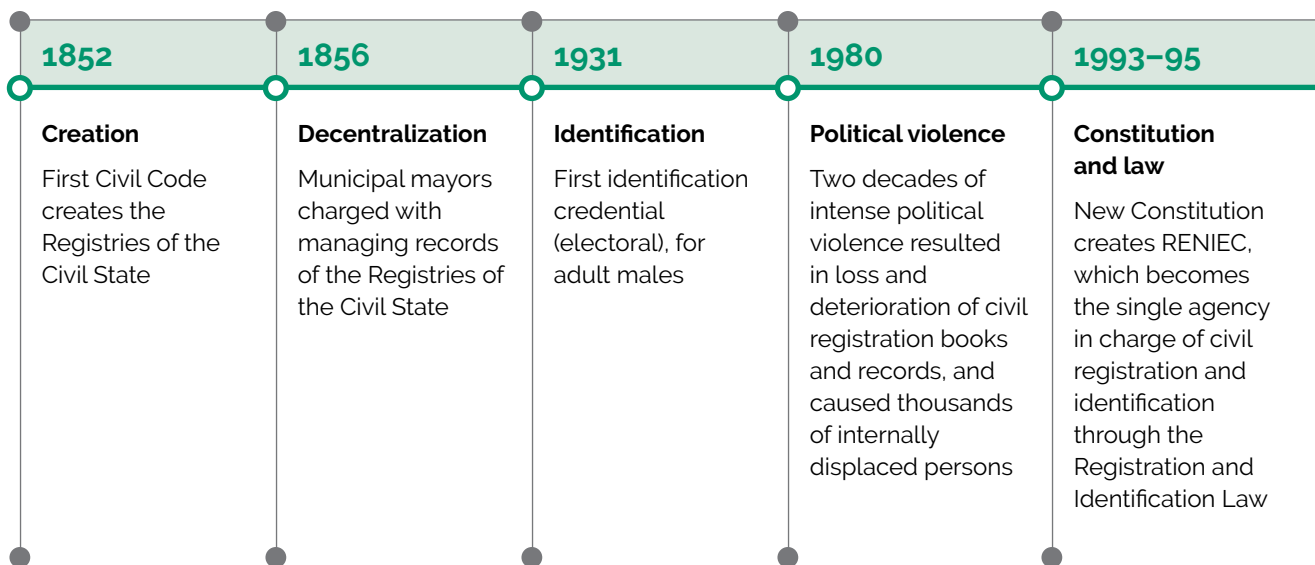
1852

Creation

First Civil Code creates the Registries of the Civil State

1856

Decentralization

Municipal mayors charged with managing records of the Registries of the Civil State

1931

Identification

First identification credential (electoral), for adult males

1980

Political violence

Two decades of intense political violence resulted in loss and deterioration of civil registration books and records, and caused thousands of internally displaced persons

1993–95

Constitution and law

New Constitution creates RENIEC, which becomes the single agency in charge of civil registration and identification through the Registration and Identification Law